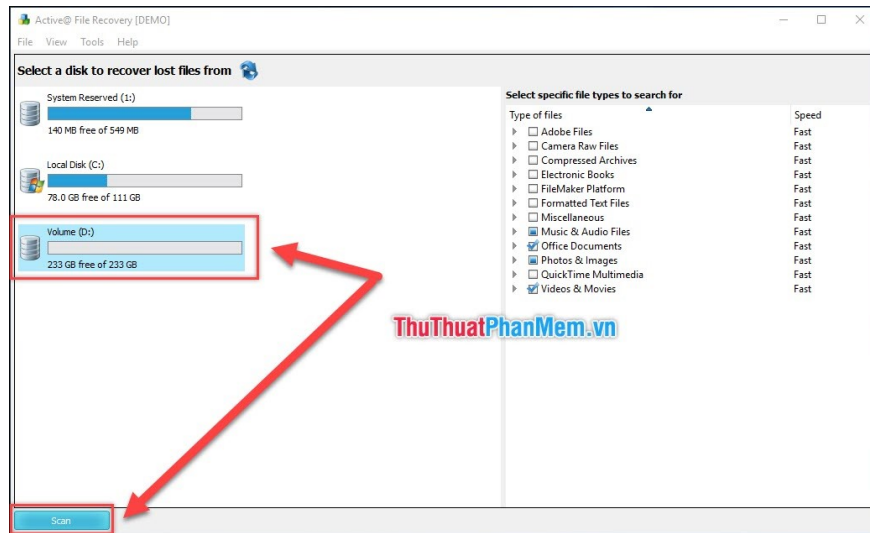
Active@ File Recovery [DEMO]

File View Tools Help

Select a disk to recover lost files from

System Reserved (1:)
140 MB free of 549 MB

Local Disk (C:)
78.0 GB free of 111 GB

Volume (D:)
233 GB free of 233 GB

Select specific file types to search for

| Type of files | Speed |
|---|---|
| Adobe Files | Fast |
| Camera Raw Files | Fast |
| Compressed Archives | Fast |
| Electronic Books | Fast |
| FileMaker Platform | Fast |
| Formatted Text Files | Fast |
| Miscellaneous | Fast |
| Music & Audio Files | Fast |
| Office Documents | Fast |
| Photos & Images | Fast |
| QuickTime Multimedia | Fast |
| Videos & Movies | Fast |

ThuThuatPhanMem.vn

Scan